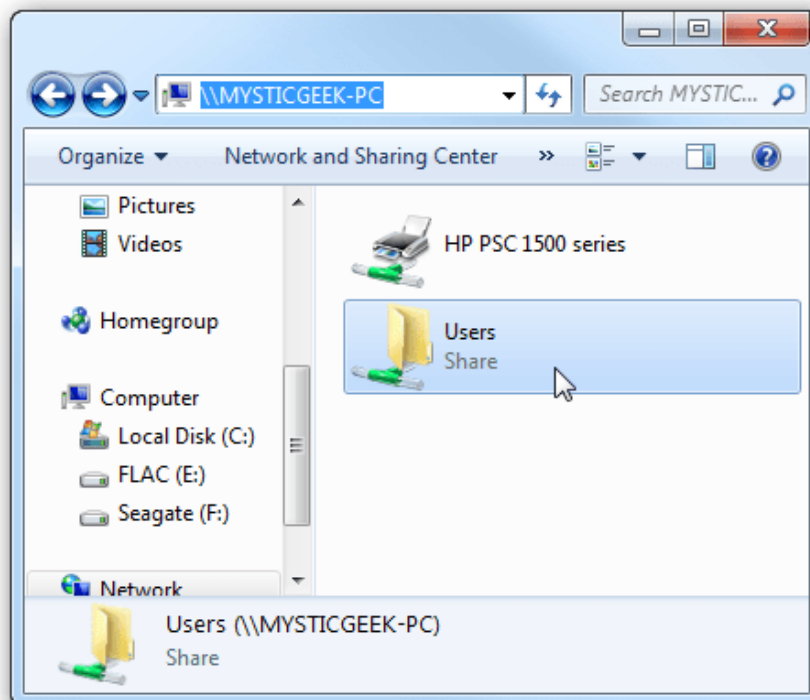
\\MYSTICGEEK-PC

Search MYSTIC...

Organize ▾ Network and Sharing Center »

Pictures
Videos

Homegroup

Computer
Local Disk (C:)
FLAC (E:)
Seagate (F:)

Network

HP PSC 1500 series

Users
Share

Users (\\MYSTICGEEK-PC)
Share